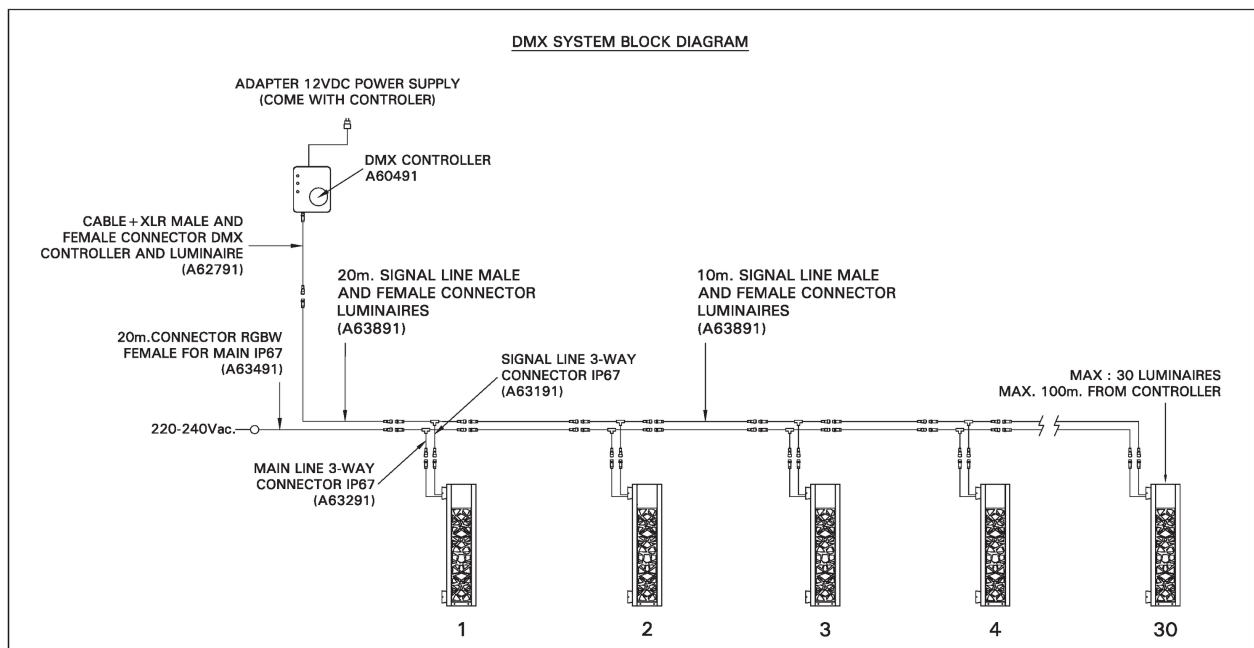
DMX SYSTEM BLOCK DIAGRAM

ADAPTER 12VDC POWER SUPPLY (COME WITH CONTROLER)

DMX CONTROLLER A60491

CABLE+XLR MALE AND FEMALE CONNECTOR DMX CONTROLLER AND LUMINAIRE (A62791)

20m. SIGNAL LINE MALE AND FEMALE CONNECTOR LUMINAIRES (A63891)

10m. SIGNAL LINE MALE AND FEMALE CONNECTOR LUMINAIRES (A63891)

20m.CONNECTOR RGBW FEMALE FOR MAIN IP67 (A63491)

SIGNAL LINE 3-WAY CONNECTOR IP67 (A63191)

MAX : 30 LUMINAIRES MAX. 100m. FROM CONTROLLER

220-240Vac.

MAIN LINE 3-WAY CONNECTOR IP67 (A63291)

1

2

3

4

30